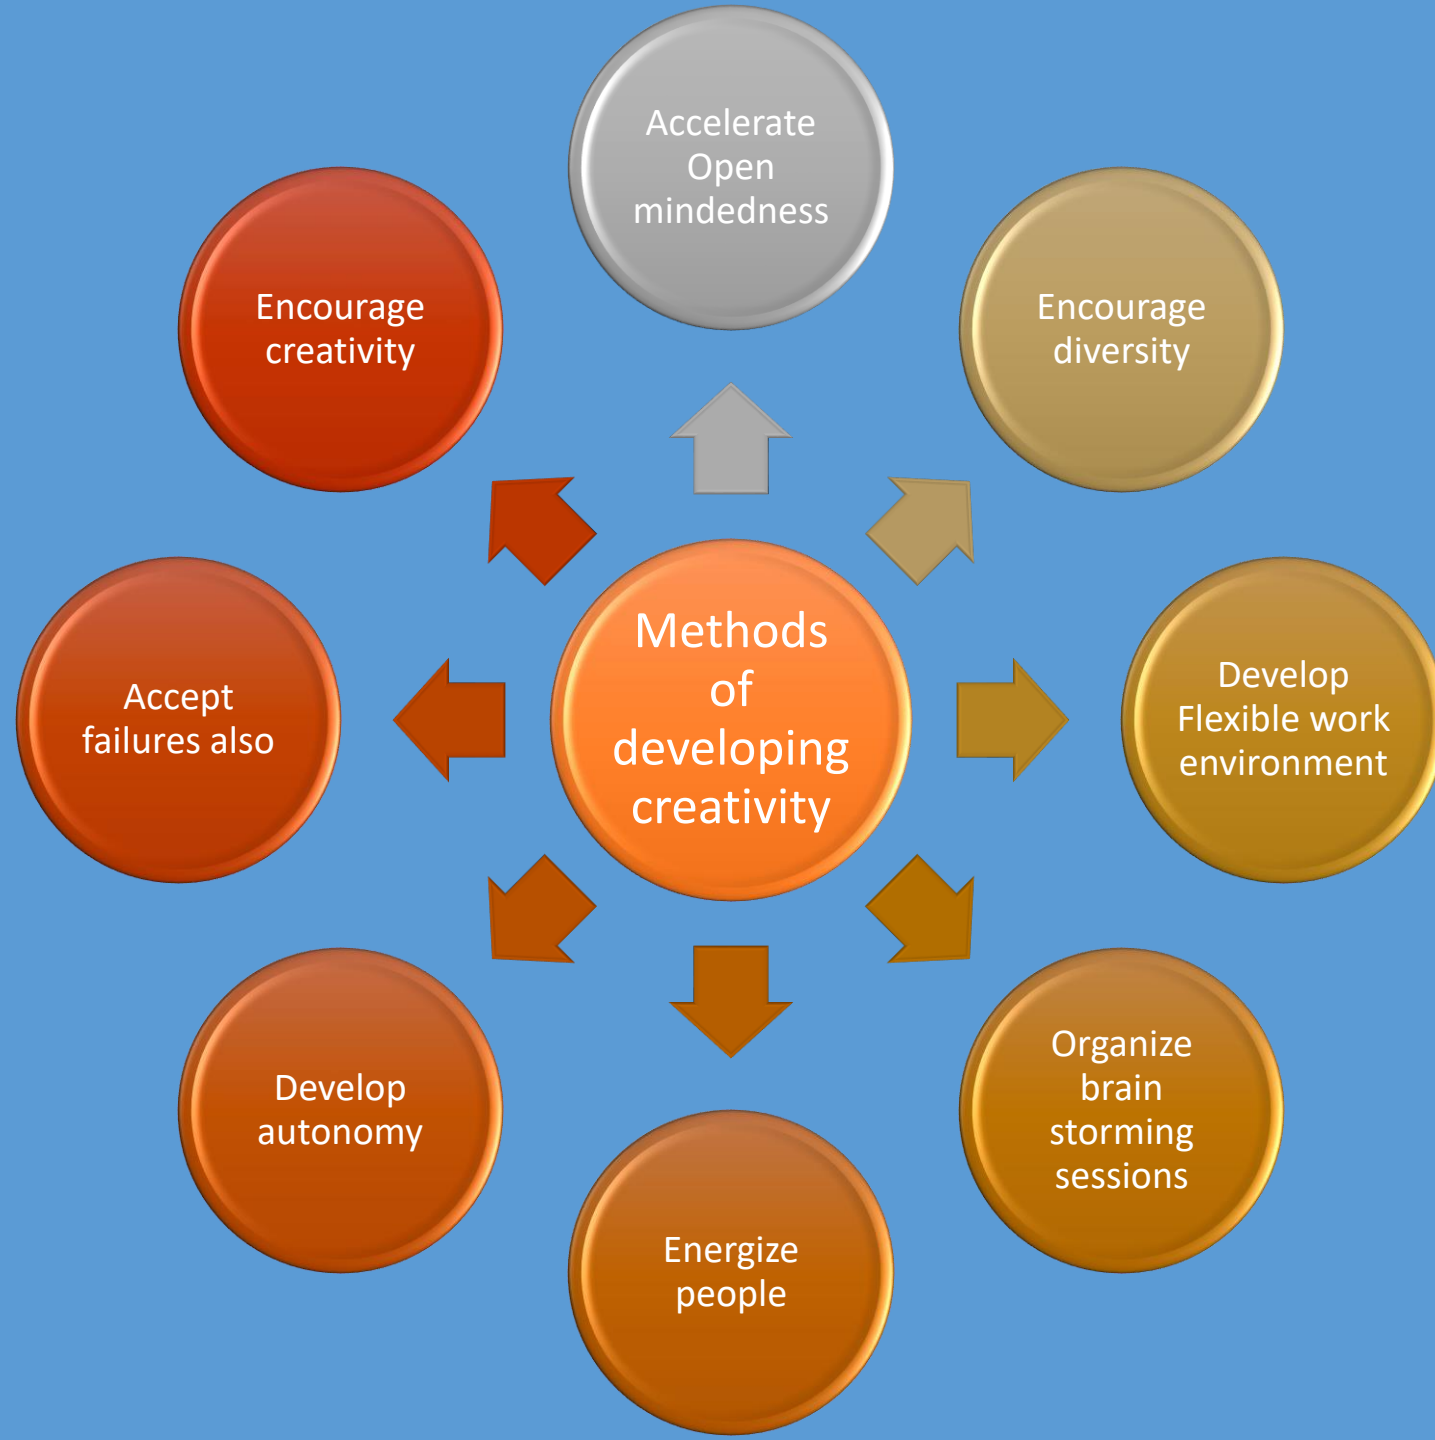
Methods of developing creativity

Accelerate Open mindedness

Encourage diversity

Develop Flexible work environment

Organize brain storming sessions

Energize people

Develop autonomy

Accept failures also

Encourage creativity